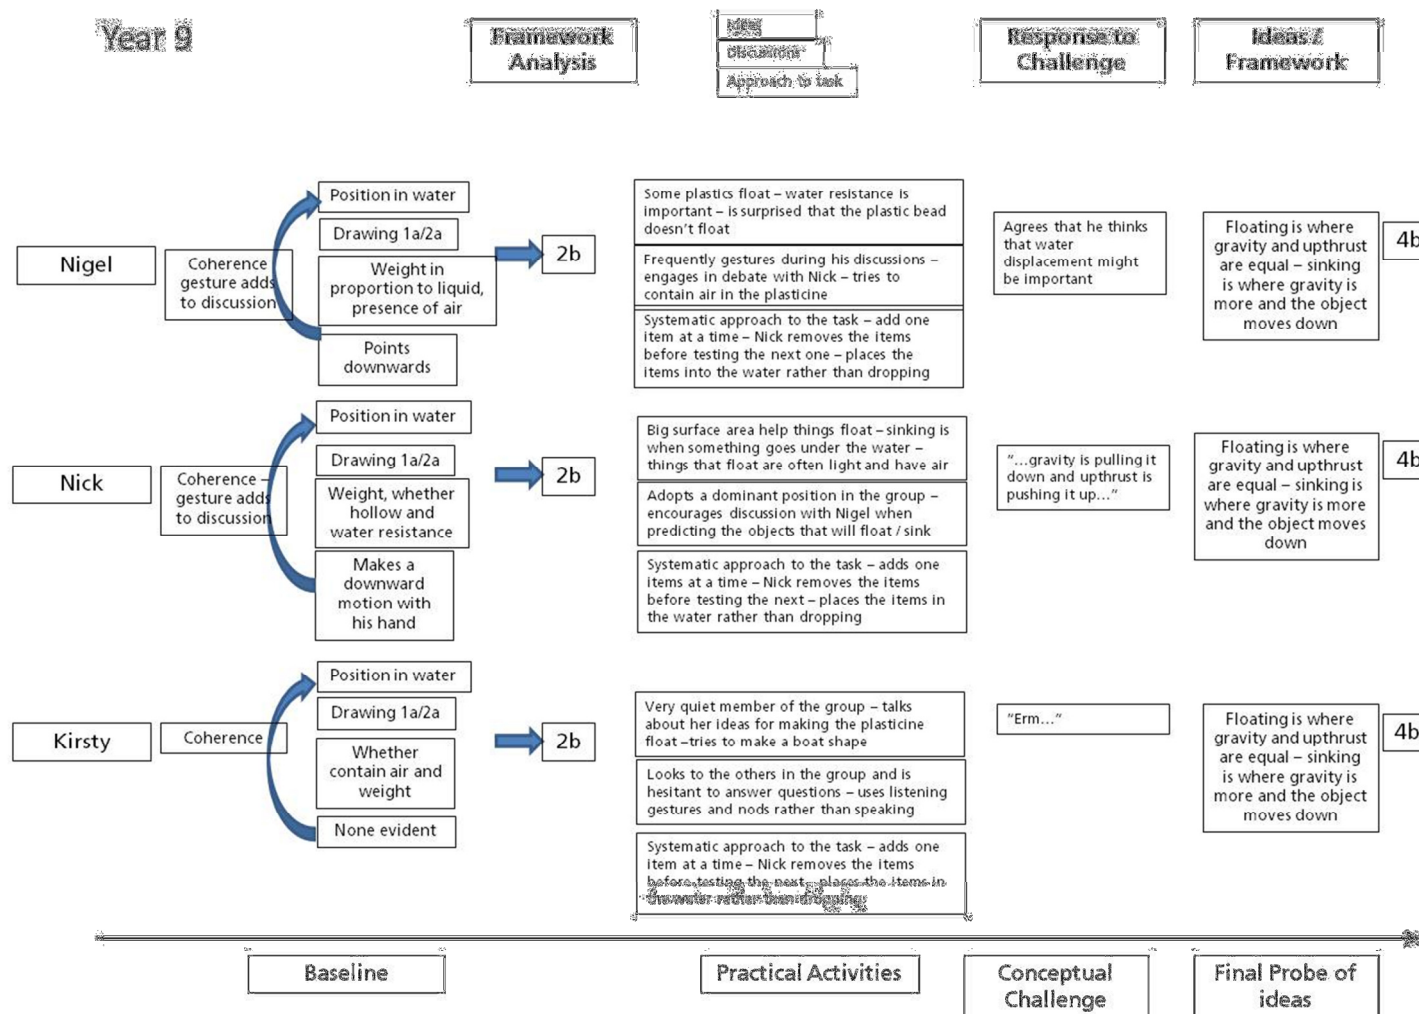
Year 9

Framework Analysis

Ideas
Discussions
Approach to task

Response to Challenge

Ideas / Framework

Nigel

Coherence gesture adds to discussion

Position in water

Drawing 1a/2a

Weight in proportion to liquid, presence of air

Points downwards

2b

Some plastics float – water resistance is important – is surprised that the plastic bead doesn't float

Frequently gestures during his discussions – engages in debate with Nick – tries to contain air in the plasticine

Systematic approach to the task – add one item at a time – Nick removes the items before testing the next one – places the items into the water rather than dropping

Agrees that he thinks that water displacement might be important

Floating is where gravity and upthrust are equal – sinking is where gravity is more and the object moves down

4b

Nick

Coherence – gesture adds to discussion

Position in water

Drawing 1a/2a

Weight, whether hollow and water resistance

Makes a downward motion with his hand

2b

Big surface area help things float – sinking is when something goes under the water – things that float are often light and have air

Adopts a dominant position in the group – encourages discussion with Nigel when predicting the objects that will float / sink

Systematic approach to the task – adds one items at a time – Nick removes the items before testing the next – places the items in the water rather than dropping

"…gravity is pulling it down and upthrust is pushing it up…"

Floating is where gravity and upthrust are equal – sinking is where gravity is more and the object moves down

4b

Kirsty

Coherence

Position in water

Drawing 1a/2a

Whether contain air and weight

None evident

2b

Very quiet member of the group – talks about her ideas for making the plasticine float –tries to make a boat shape

Looks to the others in the group and is hesitant to answer questions – uses listening gestures and nods rather than speaking

Systematic approach to the task – adds one item at a time – Nick removes the items before testing the next – places the items in the water rather than dropping

"Erm…"

Floating is where gravity and upthrust are equal – sinking is where gravity is more and the object moves down

4b

Baseline

Practical Activities

Conceptual Challenge

Final Probe of ideas